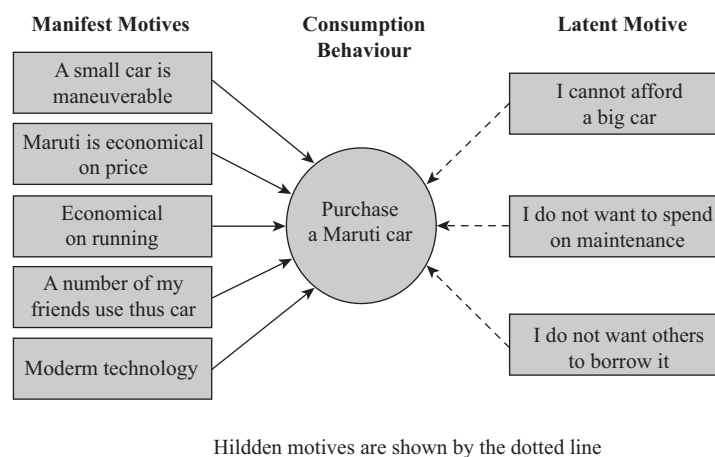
Manifest Motives

Consumption Behaviour

Latent Motive

A small car is maneuverable

Maruti is economical on price

Economical on running

A number of my friends use thus car

Moderm technology

Purchase a Maruti car

I cannot afford a big car

I do not want to spend on maintenance

I do not want others to borrow it

Hildden motives are shown by the dotted line